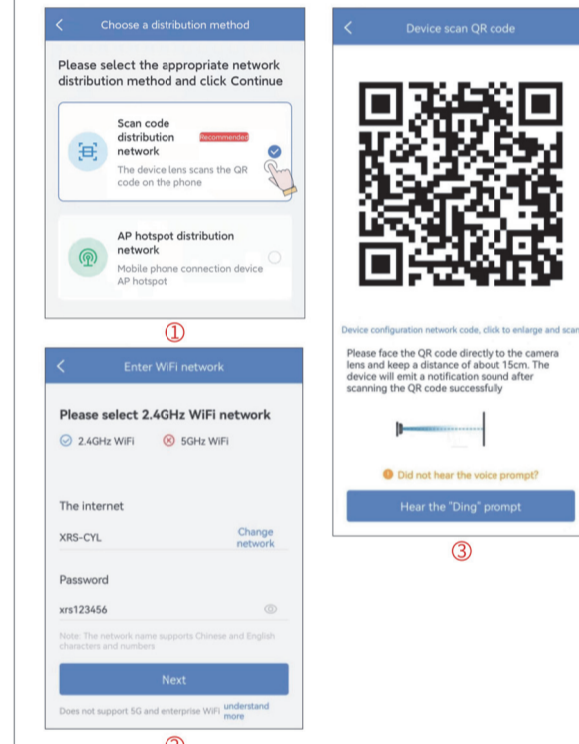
Choose a distribution method

Please select the appropriate network distribution method and click Continue

Scan code distribution network Recommended

The device lens scans the QR code on the phone

AP hotspot distribution network

Mobile phone connection device AP hotspot

①

Enter WiFi network

Please select 2.4GHz WiFi network

2.4GHz WiFi 5GHz WiFi

The internet

XRS-CYL

Change network

Password

xrs123456

Note: The network name supports Chinese and English characters and numbers

Next

Does not support 5G and enterprise WiFi understand more

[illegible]

Device scan QR code

Device configuration network code, click to enlarge and scan

Please face the QR code directly to the camera lens and keep a distance of about 15cm. The device will emit a notification sound after scanning the QR code successfuly

Did not hear the voice prompt?

Hear the "Ding" prompt

③